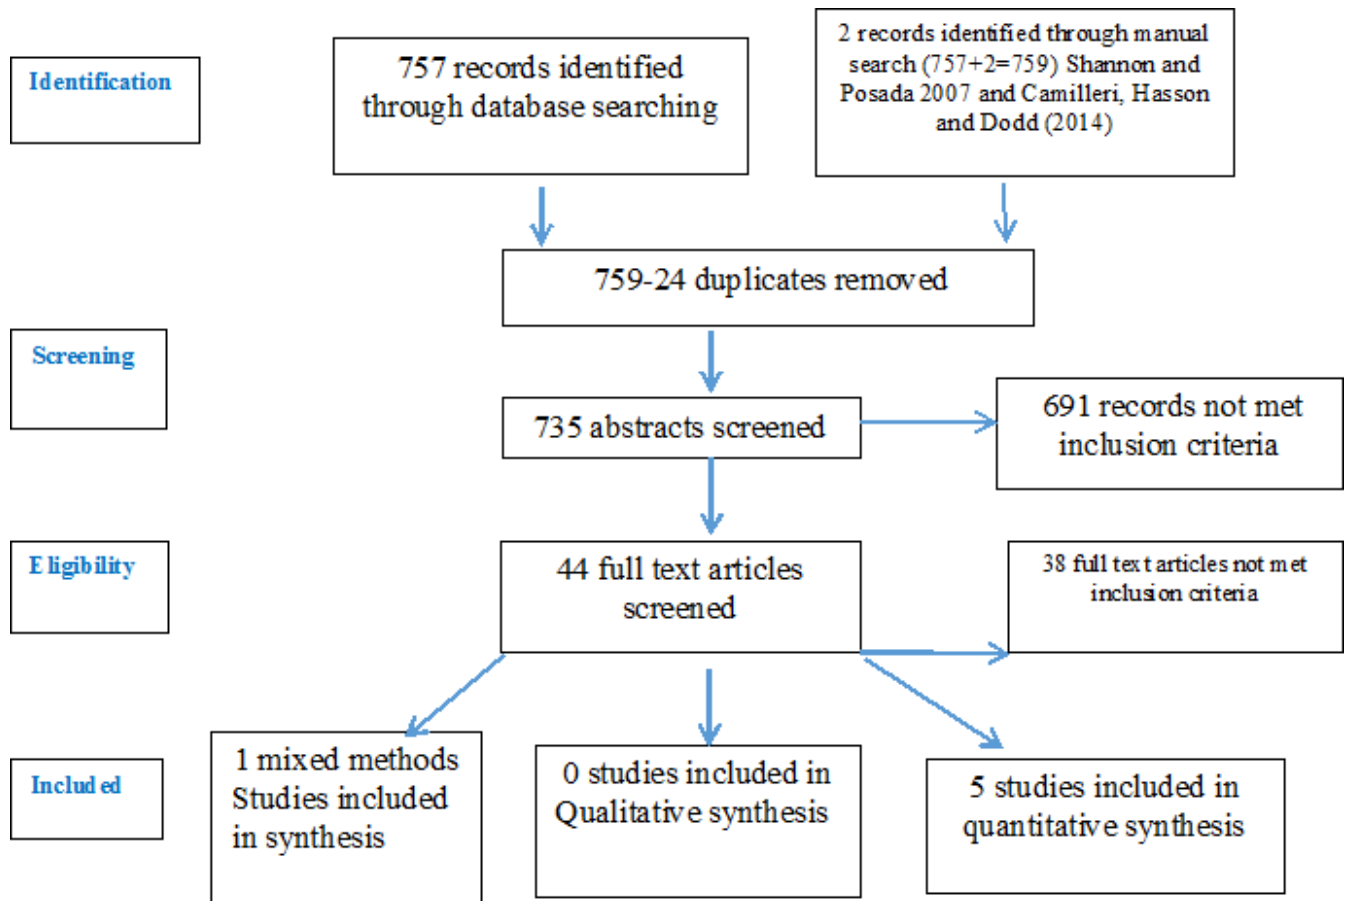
Identification

757 records identified through database searching

2 records identified through manual search (757+2=759) Shannon and Posada 2007 and Camilleri, Hasson and Dodd (2014)

759-24 duplicates removed

Screening

735 abstracts screened

691 records not met inclusion criteria

Eligibility

44 full text articles screened

38 full text articles not met inclusion criteria

Included

1 mixed methods Studies included in synthesis

0 studies included in Qualitative synthesis

5 studies included in quantitative synthesis